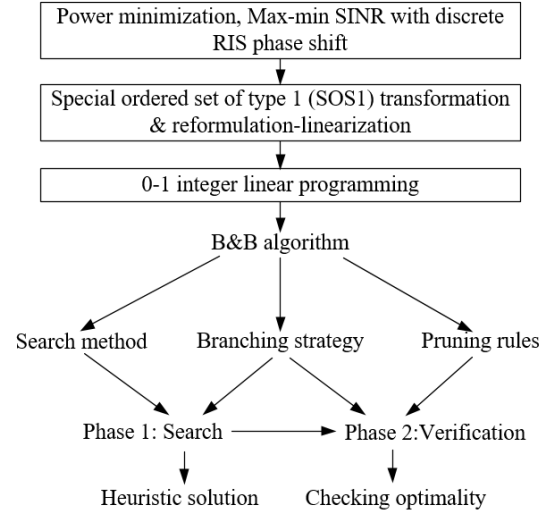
Power minimization, Max-min SINR with discrete RIS phase shift

Special ordered set of type 1 (SOS1) transformation & reformulation-linearization

0-1 integer linear programming

B&B algorithm

Search method

Branching strategy

Pruning rules

Phase 1: Search

Phase 2:Verification

Heuristic solution

Checking optimality